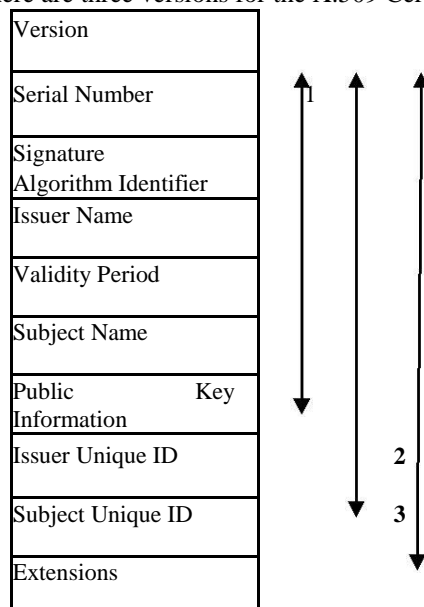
here are three versions for the X.509 Cer

| Version |
|---|
| Serial Number |
| Signature Algorithm Identifier |
| Issuer Name |
| Validity Period |
| Subject Name |
| Public Key Information |
| Issuer Unique ID |
| Subject Unique ID |
| Extensions |

1

2

3